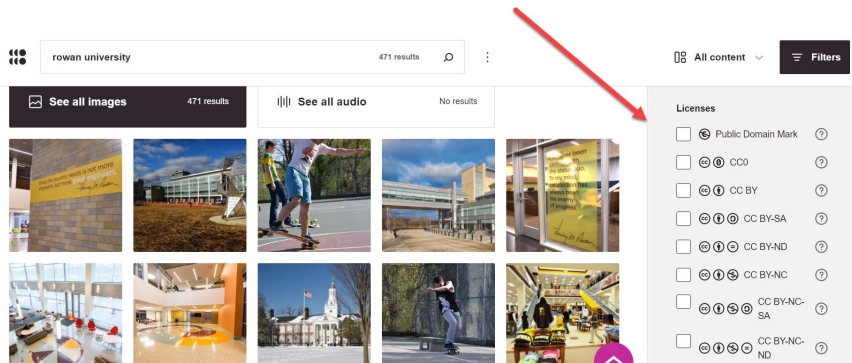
rowan university

471 results

All content

Filters

See all images 471 results

See all audio No results

Licenses

Public Domain Mark

CC0

CC BY

CC BY-SA

CC BY-ND

CC BY-NC

CC BY-NC-SA

CC BY-NC-ND